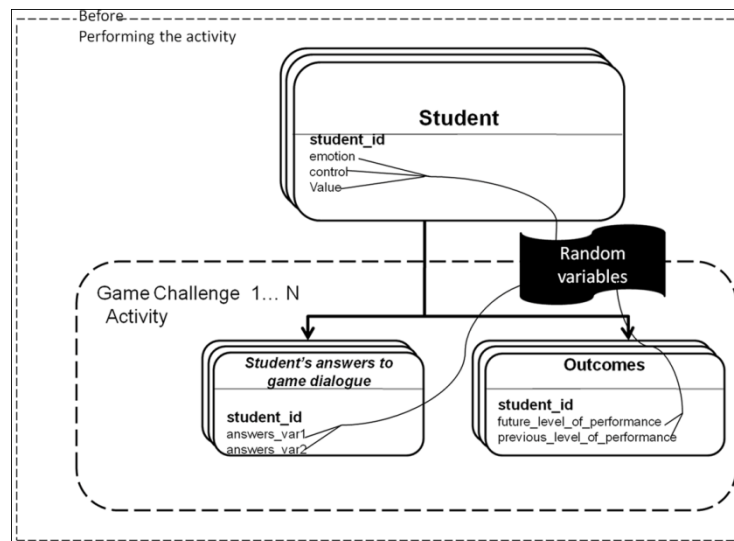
Before
Performing the activity

Student

student_id
emotion
control
Value

Random variables

Game Challenge 1… N
Activity

Student's answers to game dialogue

student_id
answers_var1
answers_var2

Outcomes

student_id
future_level_of_performance
previous_level_of_performance